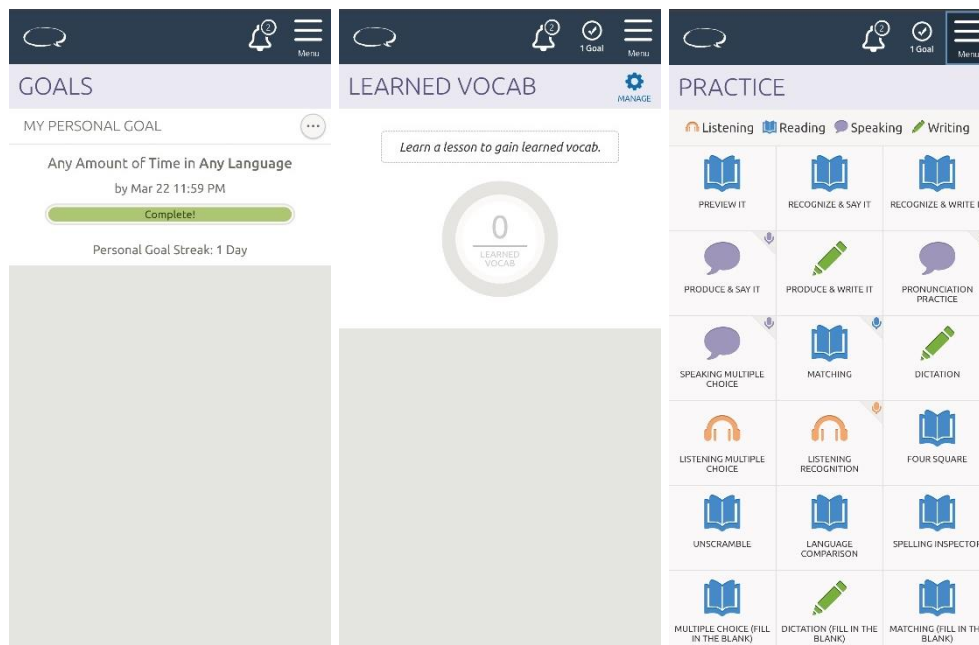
2
Menu

GOALS

MY PERSONAL GOAL

Any Amount of Time in Any Language

by Mar 22 11:59 PM

Complete!

Personal Goal Streak: 1 Day

2
1 Goal
Menu

LEARNED VOCAB

MANAGE

Learn a lesson to gain learned vocab.

0
LEARNED VOCAB

2
1 Goal
Menu

PRACTICE

Listening Reading Speaking Writing

| PREVIEW IT | RECOGNIZE & SAY IT | RECOGNIZE & WRITE I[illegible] |
|---|---|---|
| PRODUCE & SAY IT | PRODUCE & WRITE IT | PRONUNCIATION PRACTICE |
| SPEAKING MULTIPLE CHOICE | MATCHING | DICTATION |
| LISTENING MULTIPLE CHOICE | LISTENING RECOGNITION | FOUR SQUARE |
| UNSCRAMBLE | LANGUAGE COMPARISON | SPELLING INSPECTO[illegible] |
| MULTIPLE CHOICE (FILL IN THE BLANK) | DICTATION (FILL IN THE BLANK) | MATCHING (FILL IN TH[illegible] BLANK) |